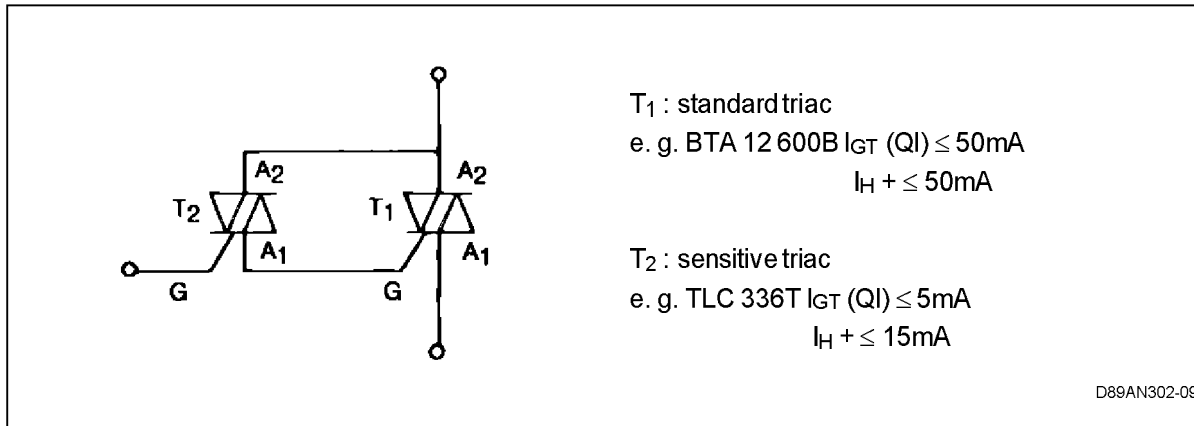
$T_2$

$A_2$

$A_1$

G

$T_1$

$A_2$

$A_1$

G

$T_1$ : standard triac
e. g. BTA 12 600B $I_{GT}$ (QI) $\leq$ 50mA
$I_H$ + $\leq$ 50mA

$T_2$ : sensitive triac
e. g. TLC 336T $I_{GT}$ (QI) $\leq$ 5mA
$I_H$ + $\leq$ 15mA

D89AN302-09